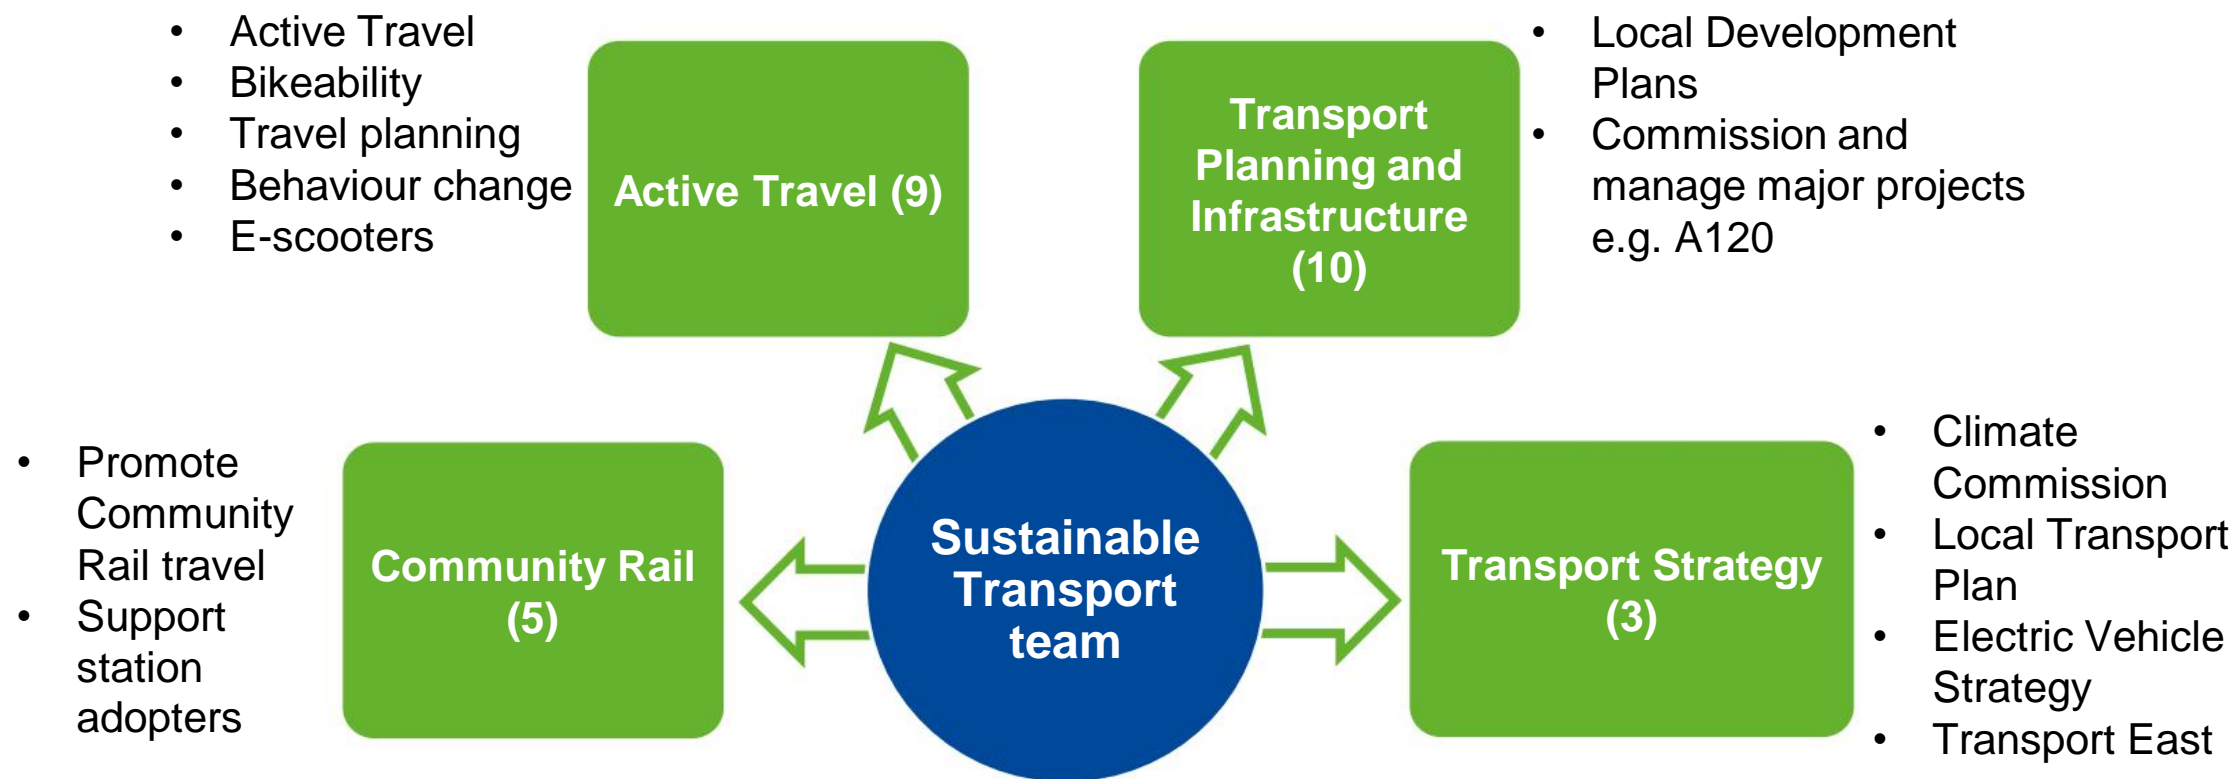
- Active Travel
- Bikeability
- Travel planning
- Behaviour change
- E-scooters

Active Travel (9)

Transport Planning and Infrastructure (10)

- Local Development Plans
- Commission and manage major projects e.g. A120

- Promote Community Rail travel
- Support station adopters

Community Rail (5)

Sustainable Transport team

Transport Strategy (3)

- Climate Commission
- Local Transport Plan
- Electric Vehicle Strategy
- Transport East